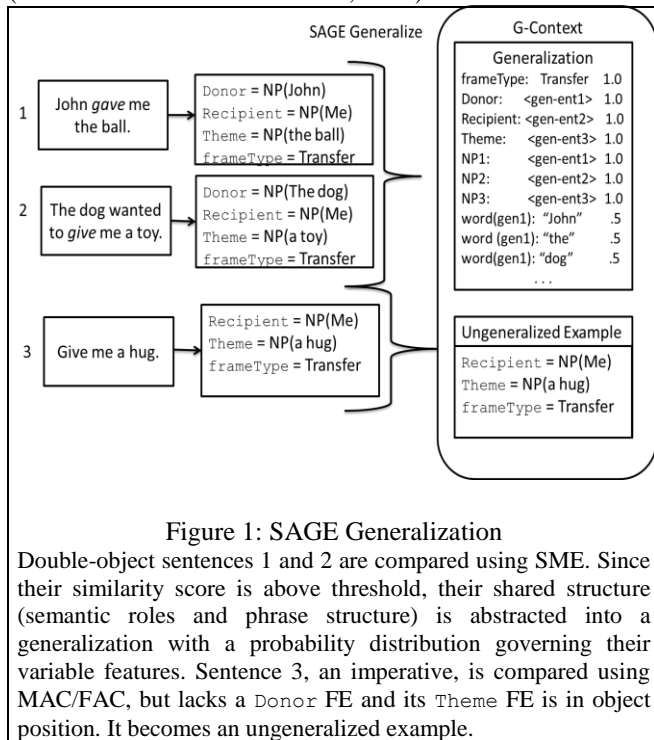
SAGE Generalize

G-Context

Generalization

| | | |
|---|---|---|
| frameType: | Transfer | 1.0 |
| Donor: | <gen-ent1> | 1.0 |
| Recipient: | <gen-ent2> | 1.0 |
| Theme: | <gen-ent3> | 1.0 |
| NP1: | <gen-ent1> | 1.0 |
| NP2: | <gen-ent2> | 1.0 |
| NP3: | <gen-ent3> | 1.0 |
| word(gen1): | "John" | .5 |
| word (gen1): | "the" | .5 |
| word(gen1): | "dog" | .5 |

. . .

1 John *gave* me the ball.

Donor = NP(John)
Recipient = NP(Me)
Theme = NP(the ball)
frameType = Transfer

2 The dog wanted to *give* me a toy.

Donor = NP(The dog)
Recipient = NP(Me)
Theme = NP(a toy)
frameType = Transfer

3 Give me a hug.

Recipient = NP(Me)
Theme = NP(a hug)
frameType = Transfer

Ungeneralized Example

Recipient = NP(Me)
Theme = NP(a hug)
frameType = Transfer

Figure 1: SAGE Generalization

Double-object sentences 1 and 2 are compared using SME. Since their similarity score is above threshold, their shared structure (semantic roles and phrase structure) is abstracted into a generalization with a probability distribution governing their variable features. Sentence 3, an imperative, is compared using MAC/FAC, but lacks a Donor FE and its Theme FE is in object position. It becomes an ungeneralized example.